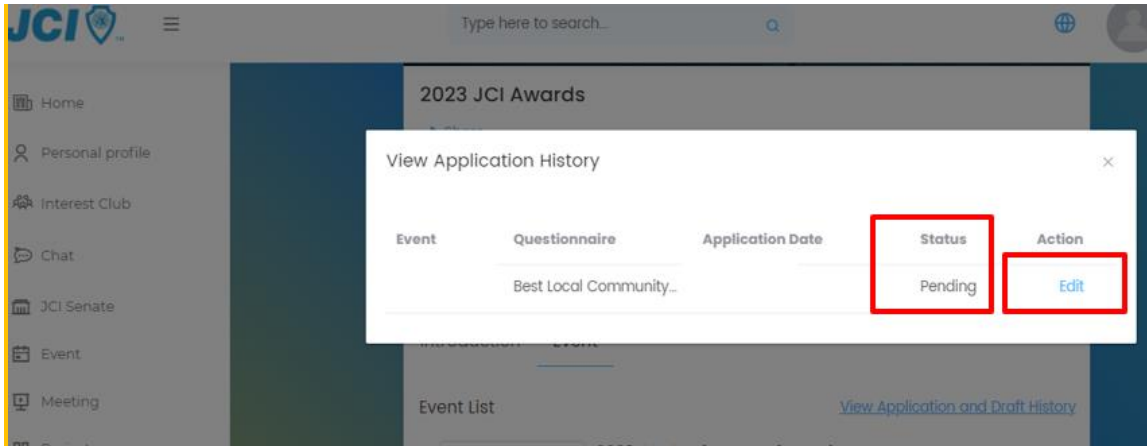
JCI

Type here to search...

Home

Personal profile

Interest Club

Chat

JCI Senate

Event

Meeting

2023 JCI Awards

View Application History

×

| Event | Questionnaire | Application Date | Status | Action |
|---|---|---|---|---|
| | Best Local Community... | | Pending | Edit |

Event List

View Application and Draft History